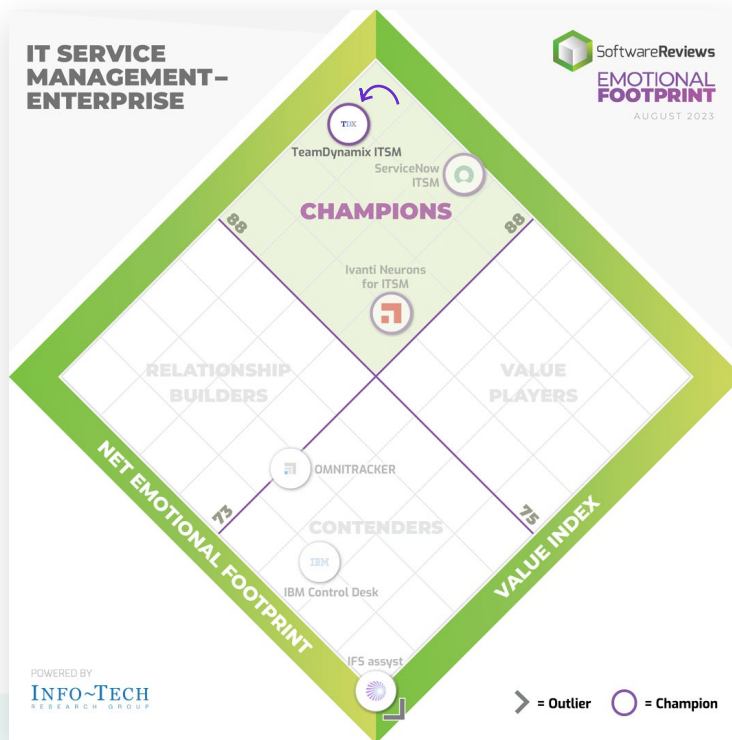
IT SERVICE MANAGEMENT–ENTERPRISE

SoftwareReviews
EMOTIONAL FOOTPRINT
AUGUST 2023

TDX
TeamDynamix ITSM

ServiceNow ITSM

CHAMPIONS

88

88

Ivanti Neurons for ITSM

RELATIONSHIP BUILDERS

VALUE PLAYERS

OMNITRACKER

73

75

CONTENDERS

IBM
IBM Control Desk

NET EMOTIONAL FOOTPRINT

VALUE INDEX

IFS assyst

POWERED BY
INFO~TECH
RESEARCH GROUP

= Outlier = Champion